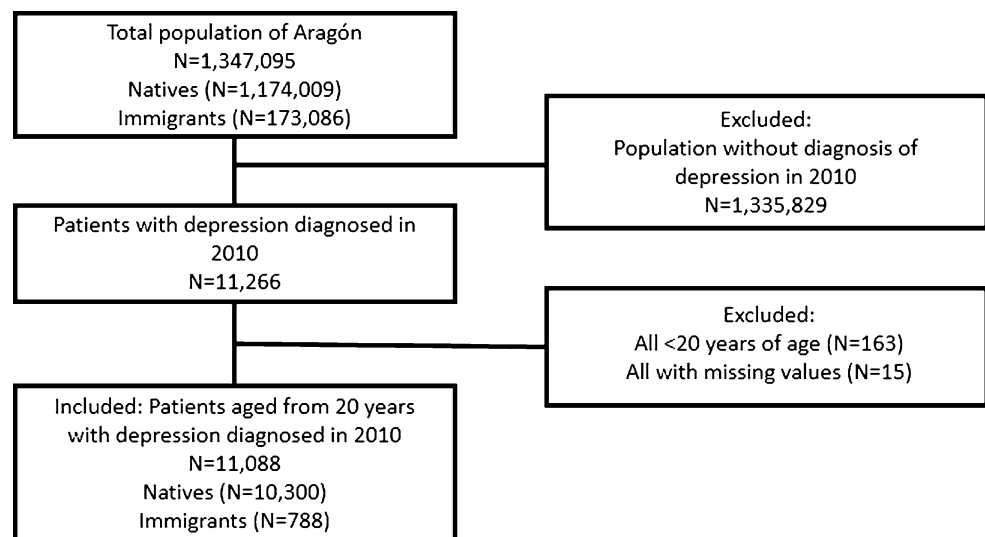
Total population of Aragón
N=1,347,095
Natives (N=1,174,009)
Immigrants (N=173,086)

Excluded:
Population without diagnosis of depression in 2010
N=1,335,829

Patients with depression diagnosed in 2010
N=11,266

Excluded:
All <20 years of age (N=163)
All with missing values (N=15)

Included: Patients aged from 20 years with depression diagnosed in 2010
N=11,088
Natives (N=10,300)
Immigrants (N=788)